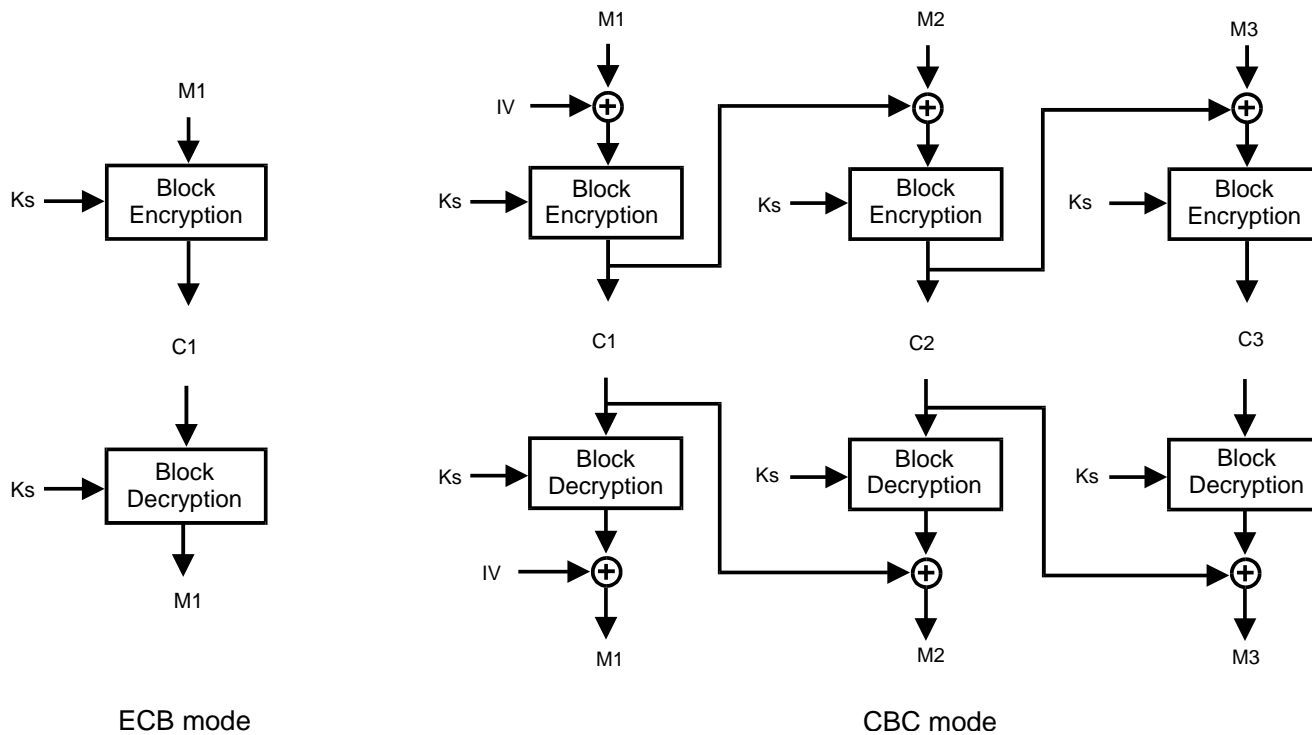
M1

Ks

Block Encryption

C1

Ks

Block Decryption

M1

ECB mode

M1

IV

Ks

Block Encryption

C1

Ks

Block Decryption

IV

M1

M2

Ks

Block Encryption

C2

Ks

Block Decryption

M2

M3

Ks

Block Encryption

C3

Ks

Block Decryption

M3

CBC mode